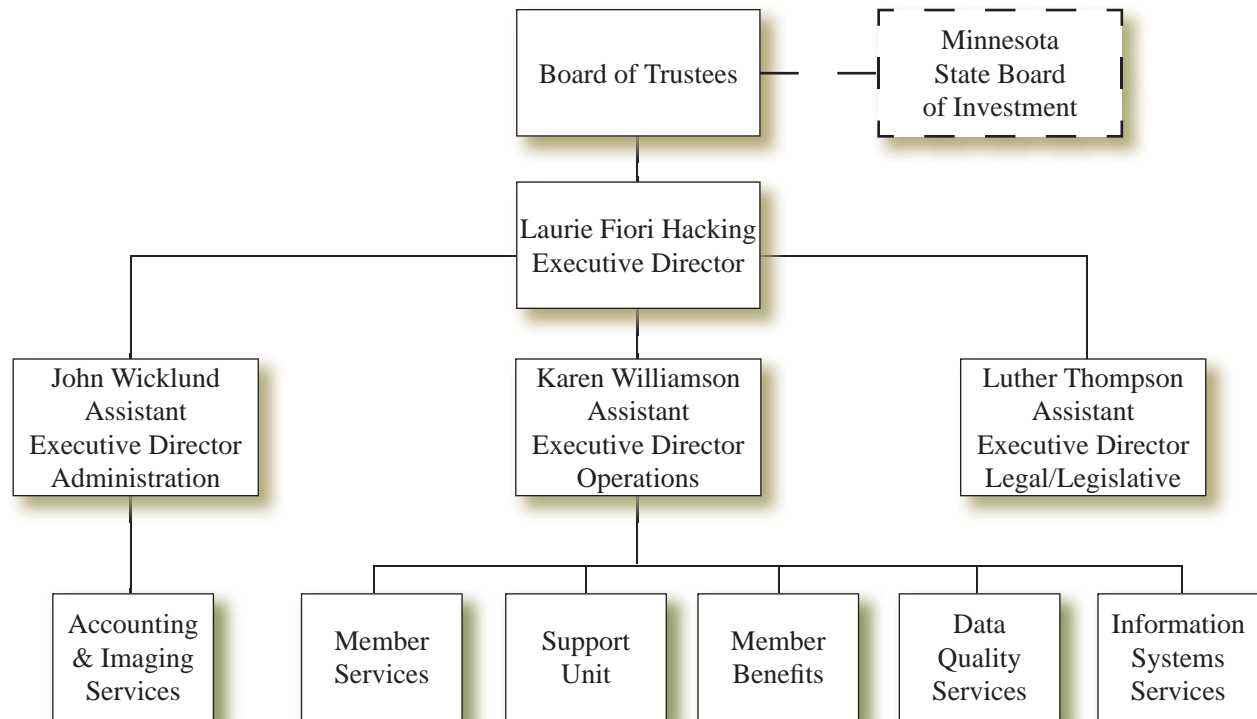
Board of Trustees

Minnesota State Board of Investment

Laurie Fiori Hacking Executive Director

John Wicklund Assistant Executive Director Administration

Karen Williamson Assistant Executive Director Operations

Luther Thompson Assistant Executive Director Legal/Legislative

Accounting & Imaging Services

Member Services

Support Unit

Member Benefits

Data Quality Services

Information Systems Services